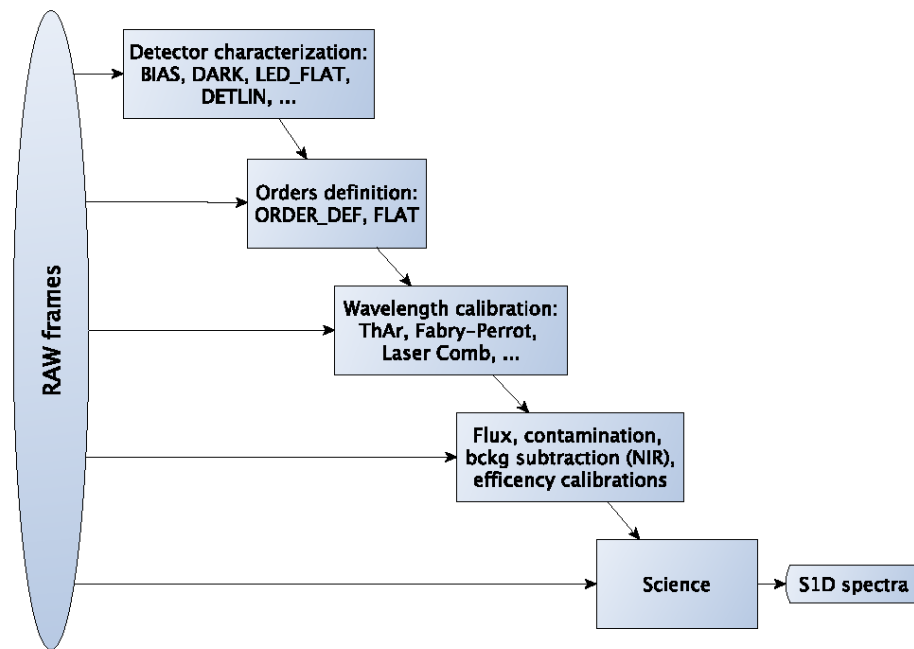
RAW frames

Detector characterization: BIAS, DARK, LED_FLAT, DETLIN, ...

Orders definition: ORDER_DEF, FLAT

Wavelength calibration: ThAr, Fabry-Perrot, Laser Comb, ...

Flux, contamination, bckg subtraction (NIR), efficency calibrations

Science

S1D spectra